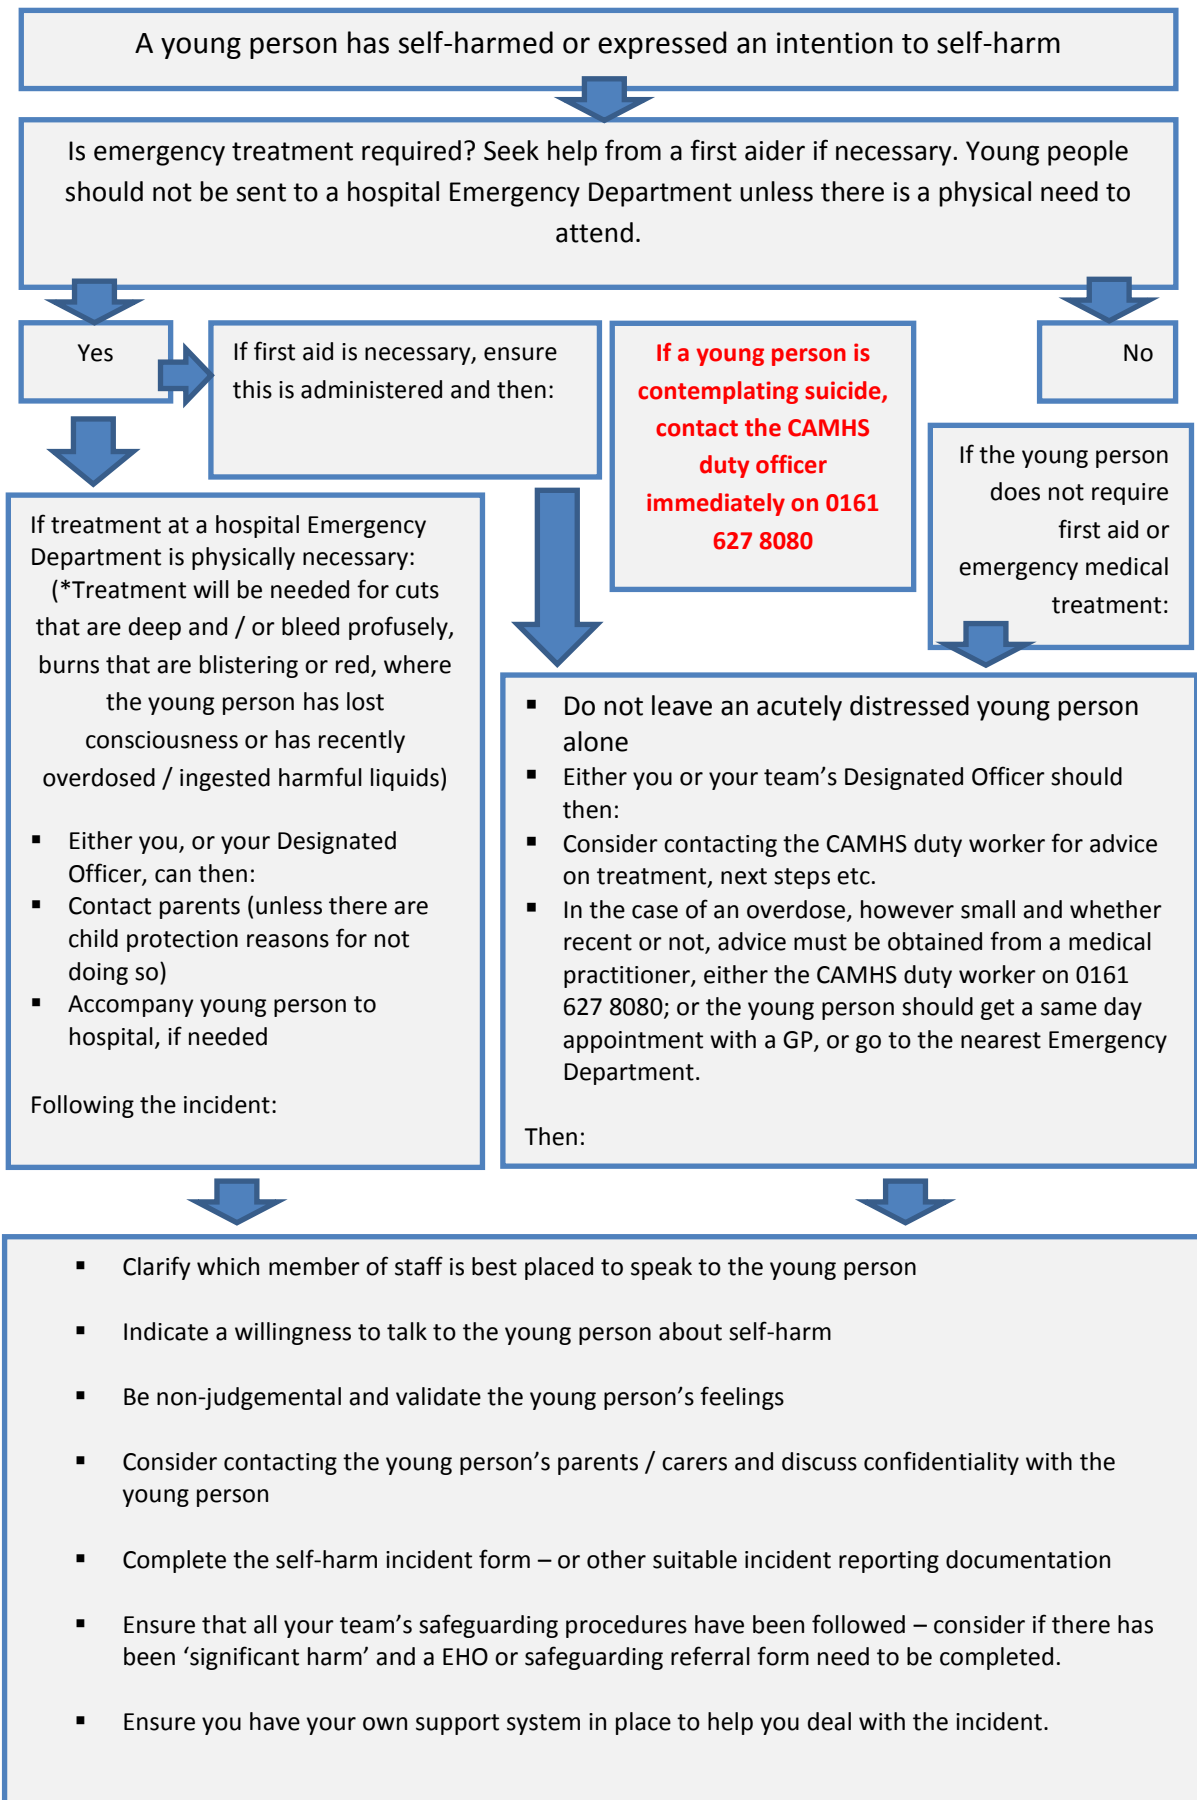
A young person has self-harmed or expressed an intention to self-harm

Is emergency treatment required? Seek help from a first aider if necessary. Young people should not be sent to a hospital Emergency Department unless there is a physical need to attend.

Yes

If first aid is necessary, ensure this is administered and then:

If a young person is contemplating suicide, contact the CAMHS duty officer immediately on 0161 627 8080

No

If the young person does not require first aid or emergency medical treatment:

If treatment at a hospital Emergency Department is physically necessary:
(*Treatment will be needed for cuts that are deep and / or bleed profusely, burns that are blistering or red, where the young person has lost consciousness or has recently overdosed / ingested harmful liquids)

- Either you, or your Designated Officer, can then:
- Contact parents (unless there are child protection reasons for not doing so)
- Accompany young person to hospital, if needed

Following the incident:

- Do not leave an acutely distressed young person alone
- Either you or your team’s Designated Officer should then:
- Consider contacting the CAMHS duty worker for advice on treatment, next steps etc.
- In the case of an overdose, however small and whether recent or not, advice must be obtained from a medical practitioner, either the CAMHS duty worker on 0161 627 8080; or the young person should get a same day appointment with a GP, or go to the nearest Emergency Department.

Then:

- Clarify which member of staff is best placed to speak to the young person
- Indicate a willingness to talk to the young person about self-harm
- Be non-judgemental and validate the young person’s feelings
- Consider contacting the young person’s parents / carers and discuss confidentiality with the young person
- Complete the self-harm incident form – or other suitable incident reporting documentation
- Ensure that all your team’s safeguarding procedures have been followed – consider if there has been ‘significant harm’ and a EHO or safeguarding referral form need to be completed.
- Ensure you have your own support system in place to help you deal with the incident.